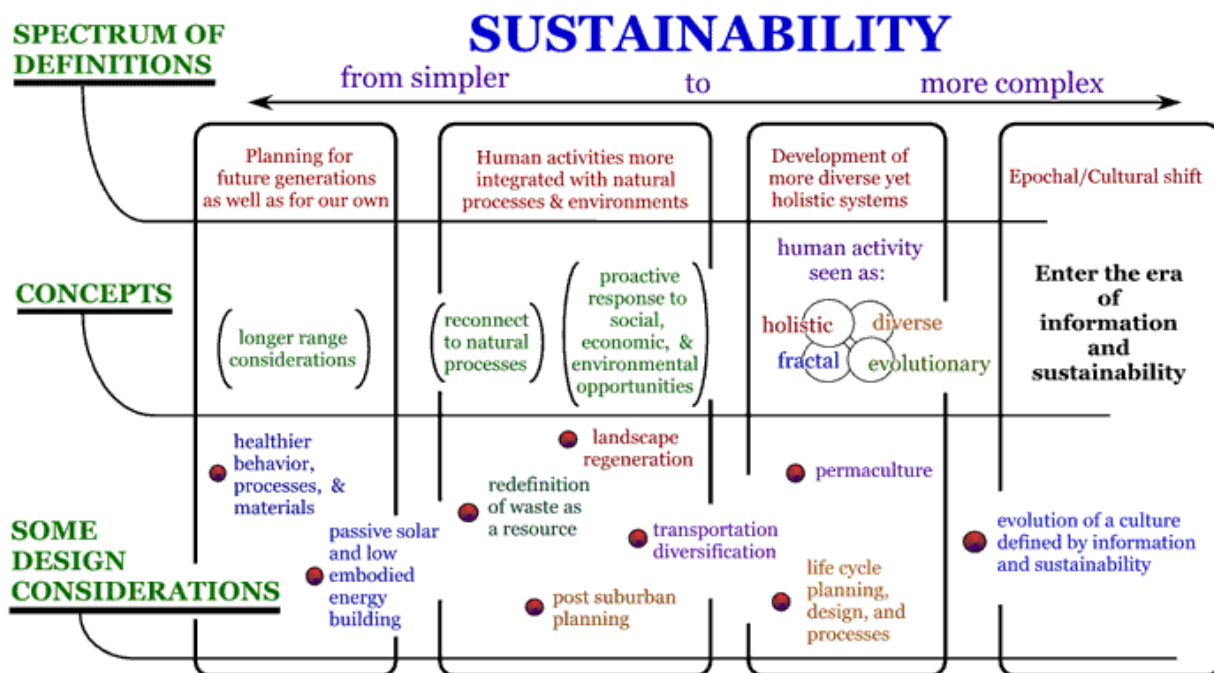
SUSTAINABILITY

SPECTRUM OF DEFINITIONS

from simpler to more complex

Planning for future generations as well as for our own

Human activities more integrated with natural processes & environments

Development of more diverse yet holistic systems

Epochal/Cultural shift

CONCEPTS

longer range considerations

reconnect to natural processes

proactive response to social, economic, & environmental opportunities

human activity seen as:

holistic

diverse

fractal

evolutionary

Enter the era of information and sustainability

SOME DESIGN CONSIDERATIONS

healthier behavior, processes, & materials

passive solar and low embodied energy building

landscape regeneration

redefinition of waste as a resource

transportation diversification

post suburban planning

permaculture

life cycle planning, design, and processes

evolution of a culture defined by information and sustainability